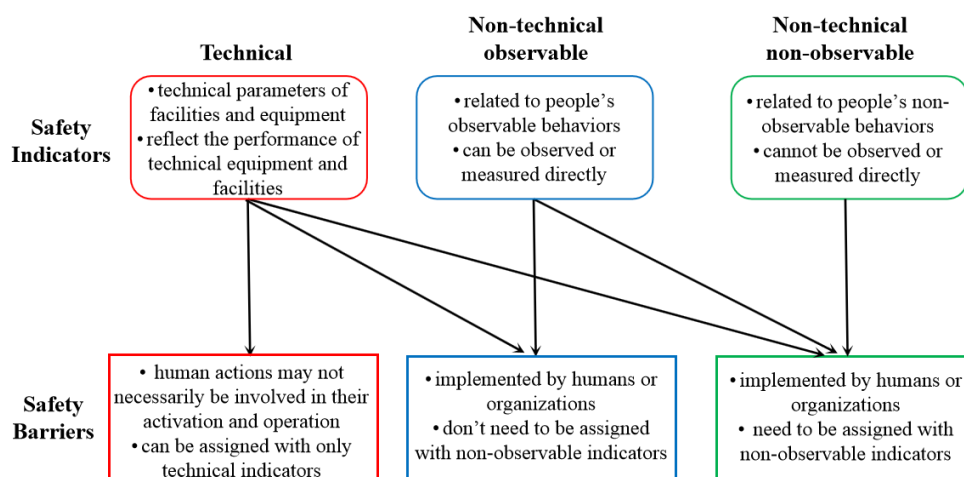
Technical

Non-technical observable

Non-technical non-observable

Safety Indicators

• technical parameters of facilities and equipment
• reflect the performance of technical equipment and facilities

• related to people's observable behaviors
• can be observed or measured directly

• related to people's non-observable behaviors
• cannot be observed or measured directly

Safety Barriers

• human actions may not necessarily be involved in their activation and operation
• can be assigned with only technical indicators

• implemented by humans or organizations
• don't need to be assigned with non-observable indicators

• implemented by humans or organizations
• need to be assigned with non-observable indicators